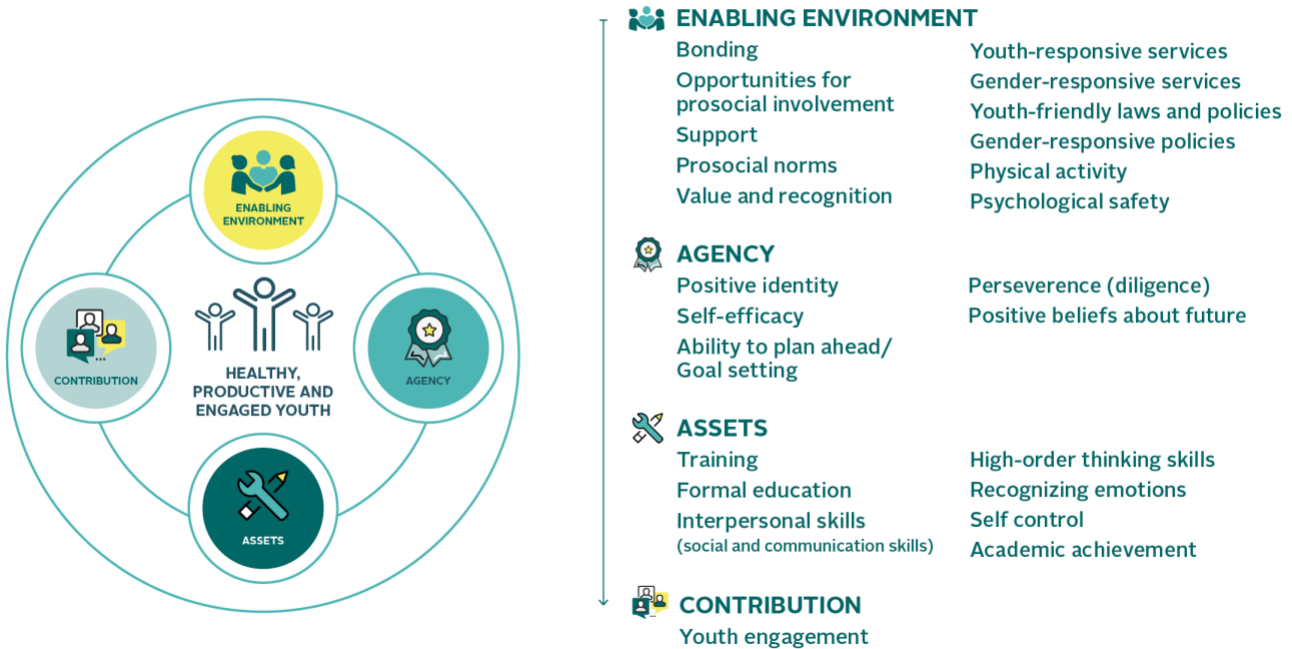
ENABLING ENVIRONMENT

CONTRIBUTION

HEALTHY, PRODUCTIVE AND ENGAGED YOUTH

AGENCY

ASSETS

ENABLING ENVIRONMENT

Bonding
Opportunities for prosocial involvement
Support
Prosocial norms
Value and recognition

Youth-responsive services
Gender-responsive services
Youth-friendly laws and policies
Gender-responsive policies
Physical activity
Psychological safety

AGENCY

Positive identity
Self-efficacy
Ability to plan ahead/ Goal setting

Perseverence (diligence)
Positive beliefs about future

ASSETS

Training
Formal education
Interpersonal skills (social and communication skills)

High-order thinking skills
Recognizing emotions
Self control
Academic achievement

CONTRIBUTION

Youth engagement